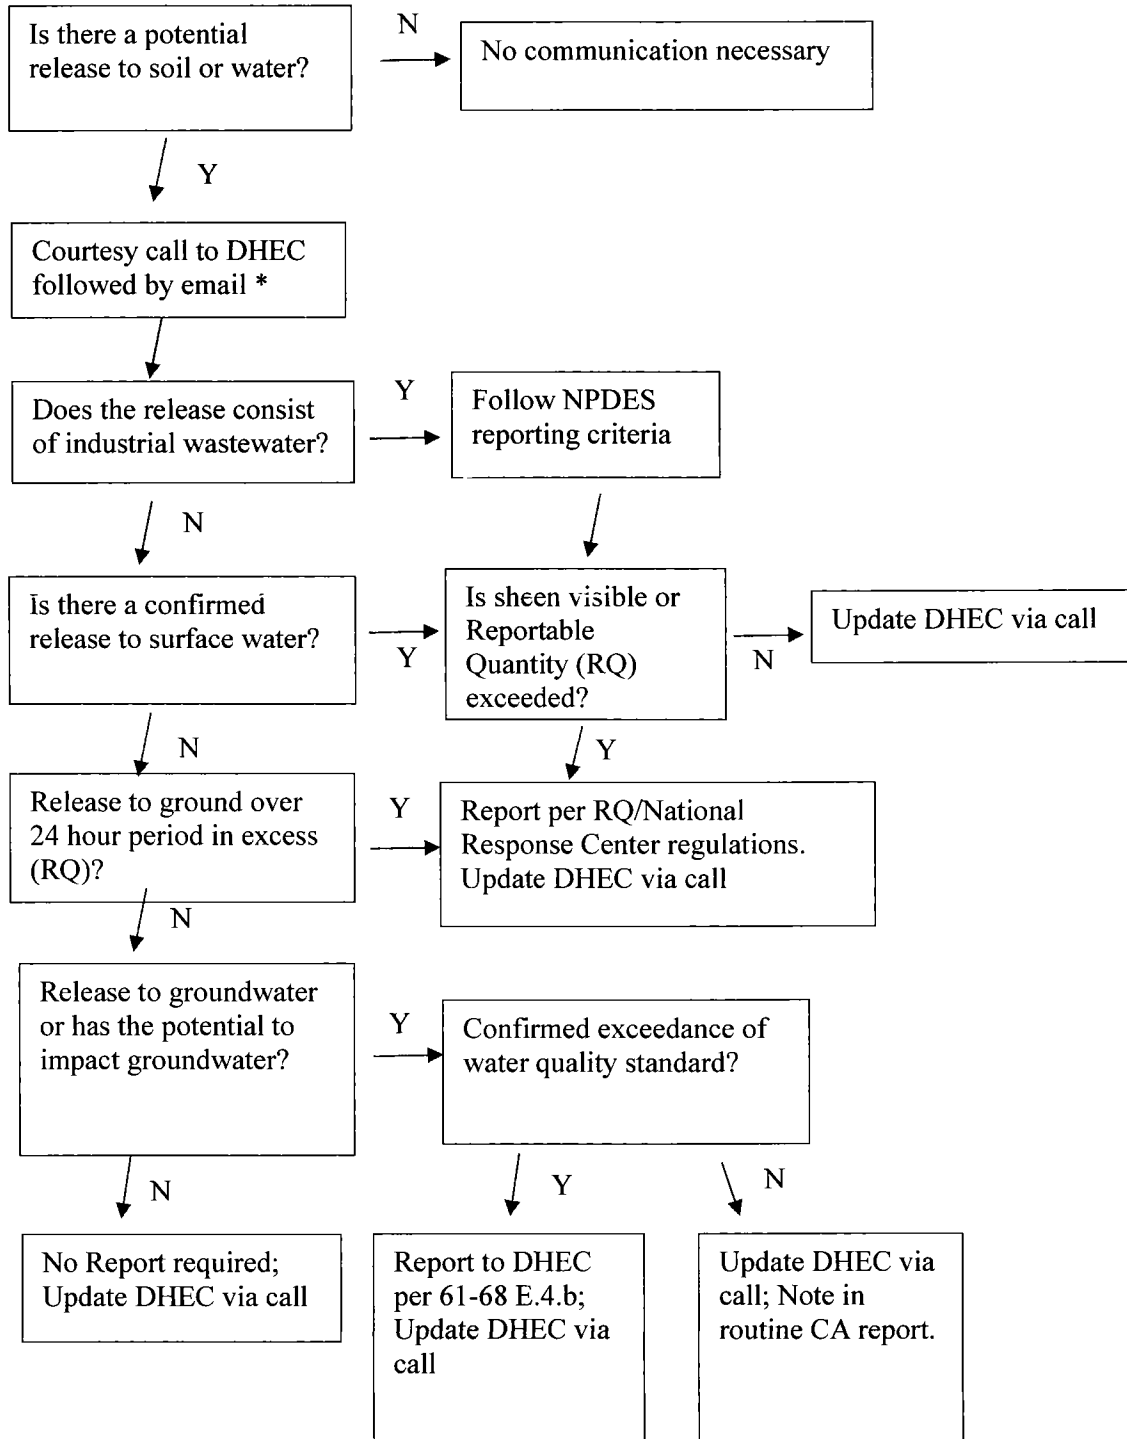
Is there a potential release to soil or water?

N

No communication necessary

Y

Courtesy call to DHEC followed by email *

Does the release consist of industrial wastewater?

Y

Follow NPDES reporting criteria

N

Is there a confirmed release to surface water?

Y

Is sheen visible or Reportable Quantity (RQ) exceeded?

N

Update DHEC via call

N

Y

Release to ground over 24 hour period in excess (RQ)?

Y

Report per RQ/National Response Center regulations. Update DHEC via call

N

Release to groundwater or has the potential to impact groundwater?

Y

Confirmed exceedance of water quality standard?

N

Y

N

No Report required; Update DHEC via call

Report to DHEC per 61-68 E.4.b; Update DHEC via call

Update DHEC via call; Note in routine CA report.